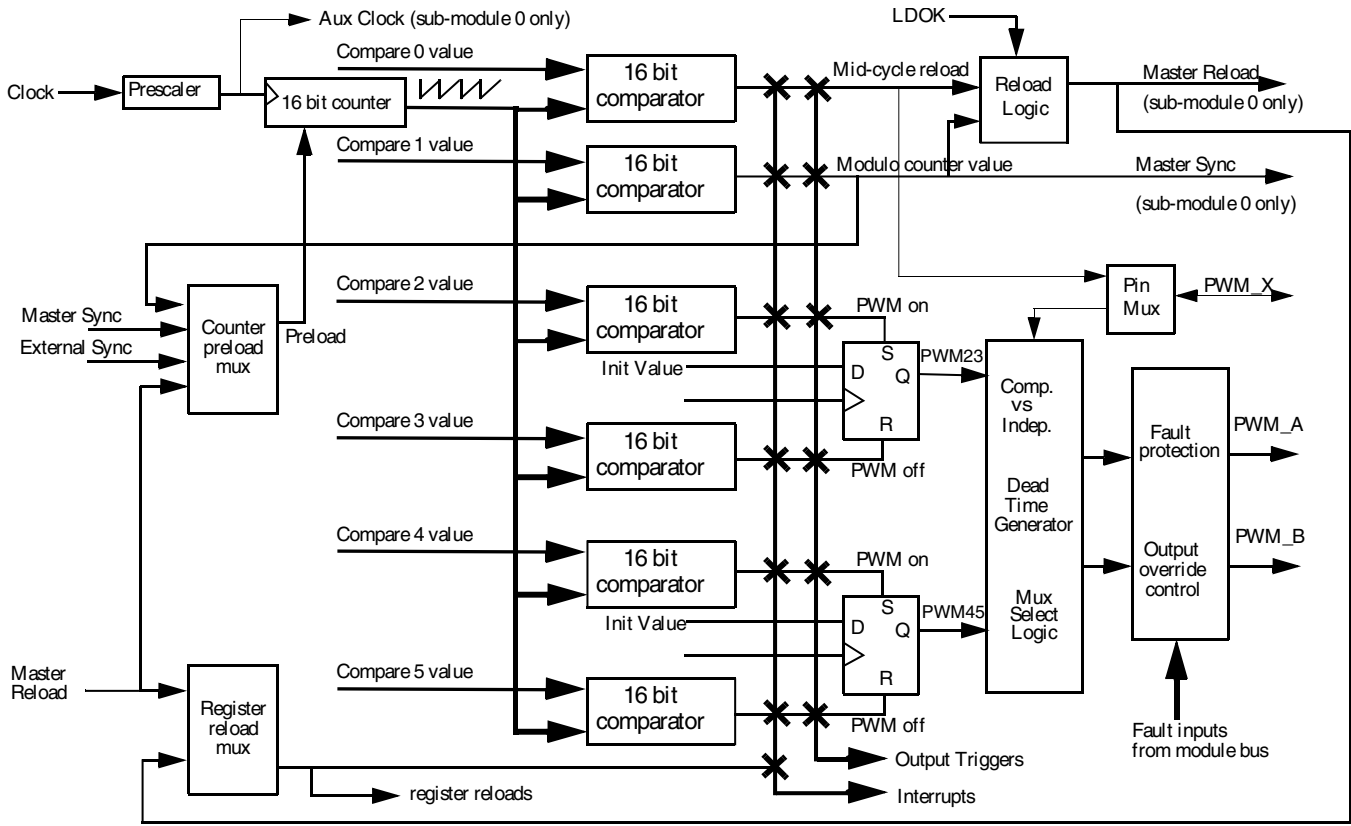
Aux Clock (sub-module 0 only)
LDOK
Compare 0 value
Clock
Prescaler
16 bit counter
16 bit comparator
Mid-cycle reload
Reload Logic
Master Reload
(sub-module 0 only)
Compare 1 value
16 bit comparator
Modulo counter value
Master Sync
(sub-module 0 only)
Compare 2 value
Pin Mux
PWM_X
Master Sync
External Sync
Counter preload mux
Preload
16 bit comparator
PWM on
Init Value
D
S
Q
R
PWM23
Comp. vs Indep.
Compare 3 value
16 bit comparator
PWM off
Fault protection
PWM_A
Dead Time Generator
Compare 4 value
16 bit comparator
PWM on
Output override control
PWM_B
Init Value
D
S
Q
R
PWM45
Mux Select Logic
Master Reload
Compare 5 value
Register reload mux
16 bit comparator
PWM off
Fault inputs from module bus
Output Triggers
register reloads
Interrupts